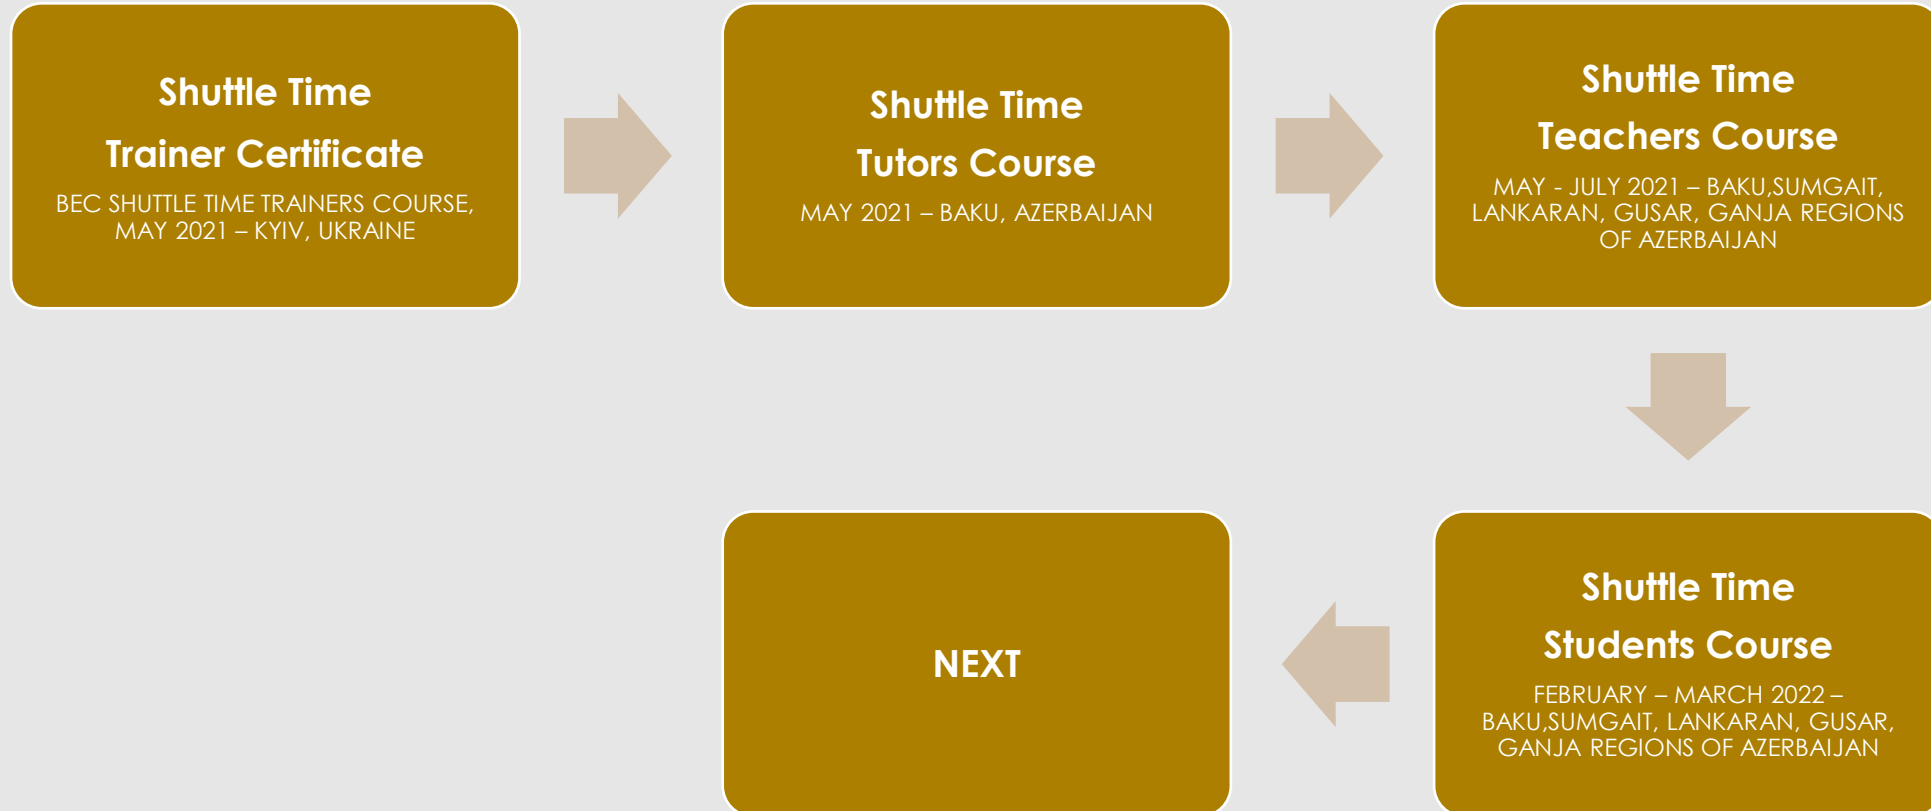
Shuttle Time

Trainer Certificate

BEC SHUTTLE TIME TRAINERS COURSE, MAY 2021 – KYIV, UKRAINE

Shuttle Time

Tutors Course

MAY 2021 – BAKU, AZERBAIJAN

Shuttle Time

Teachers Course

MAY - JULY 2021 – BAKU,SUMGAIT, LANKARAN, GUSAR, GANJA REGIONS OF AZERBAIJAN

Shuttle Time

Students Course

FEBRUARY – MARCH 2022 – BAKU,SUMGAIT, LANKARAN, GUSAR, GANJA REGIONS OF AZERBAIJAN

NEXT